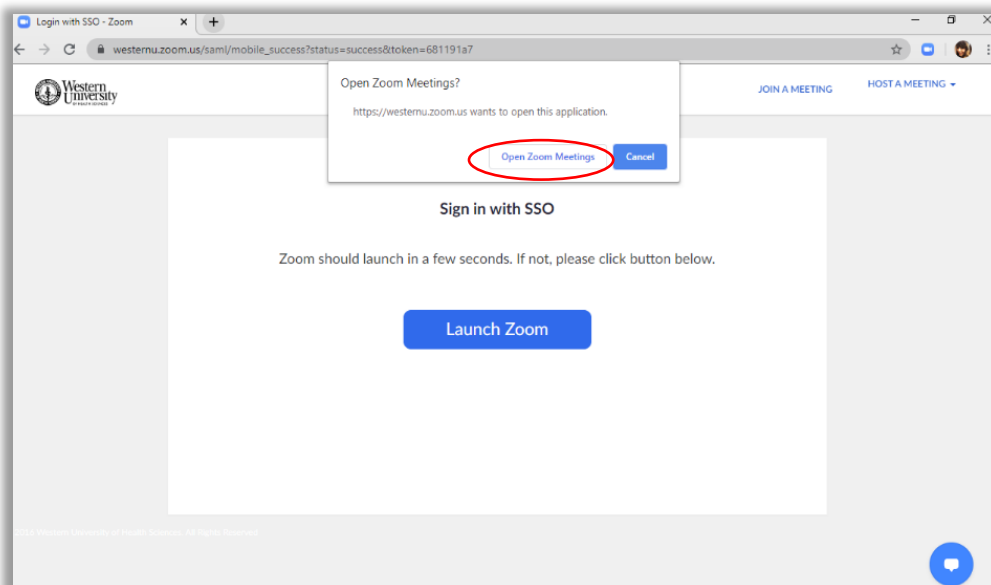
Login with SSO - Zoom

westernu.zoom.us/saml/mobile_success?status=success&token=681191a7

Western University

Open Zoom Meetings?

https://westernu.zoom.us wants to open this application.

Open Zoom Meetings

Cancel

JOIN A MEETING

HOST A MEETING

Sign in with SSO

Zoom should launch in a few seconds. If not, please click button below.

Launch Zoom

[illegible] Western University of Health Sciences. All Rights Reserved